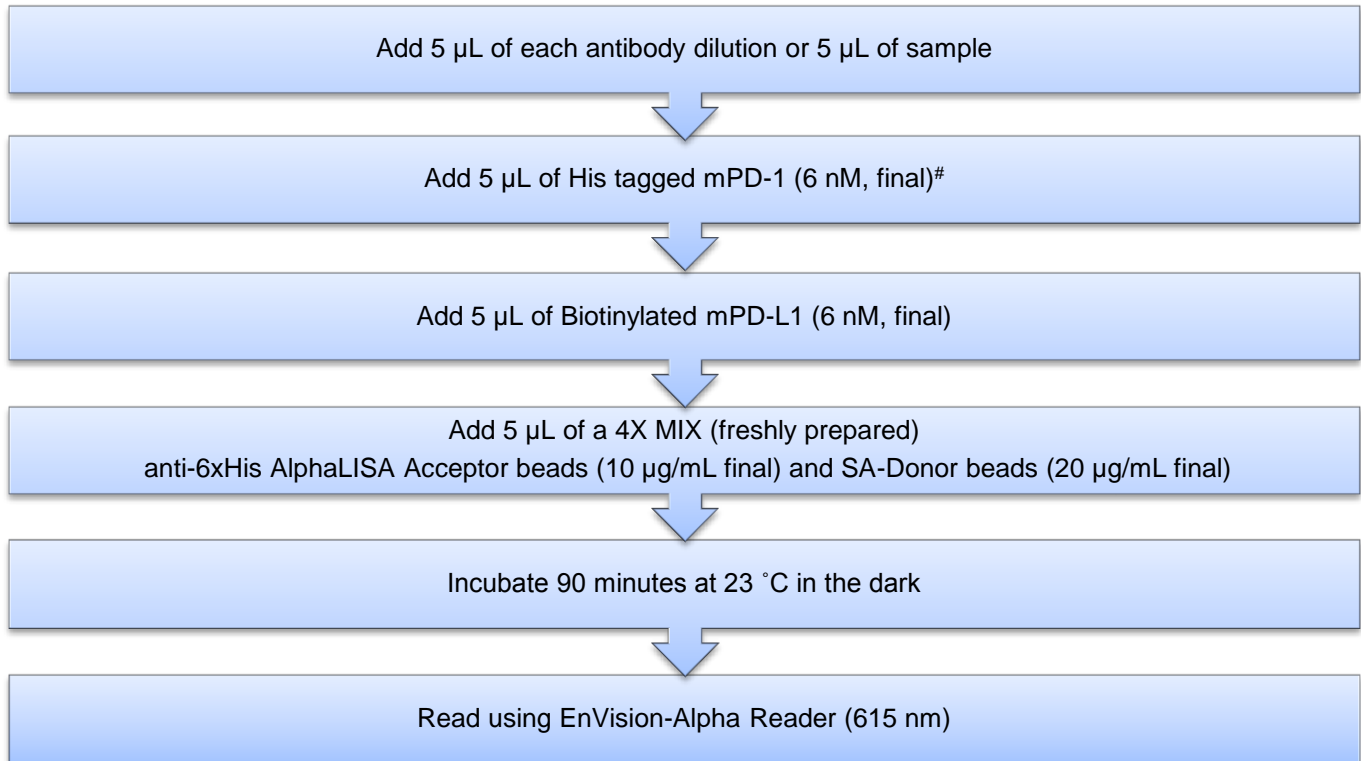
Add 5 µL of each antibody dilution or 5 µL of sample

Add 5 µL of His tagged mPD-1 (6 nM, final)$^{\#}$

Add 5 µL of Biotinylated mPD-L1 (6 nM, final)

Add 5 µL of a 4X MIX (freshly prepared)
anti-6xHis AlphaLISA Acceptor beads (10 µg/mL final) and SA-Donor beads (20 µg/mL final)

Incubate 90 minutes at 23 ˚C in the dark

Read using EnVision-Alpha Reader (615 nm)